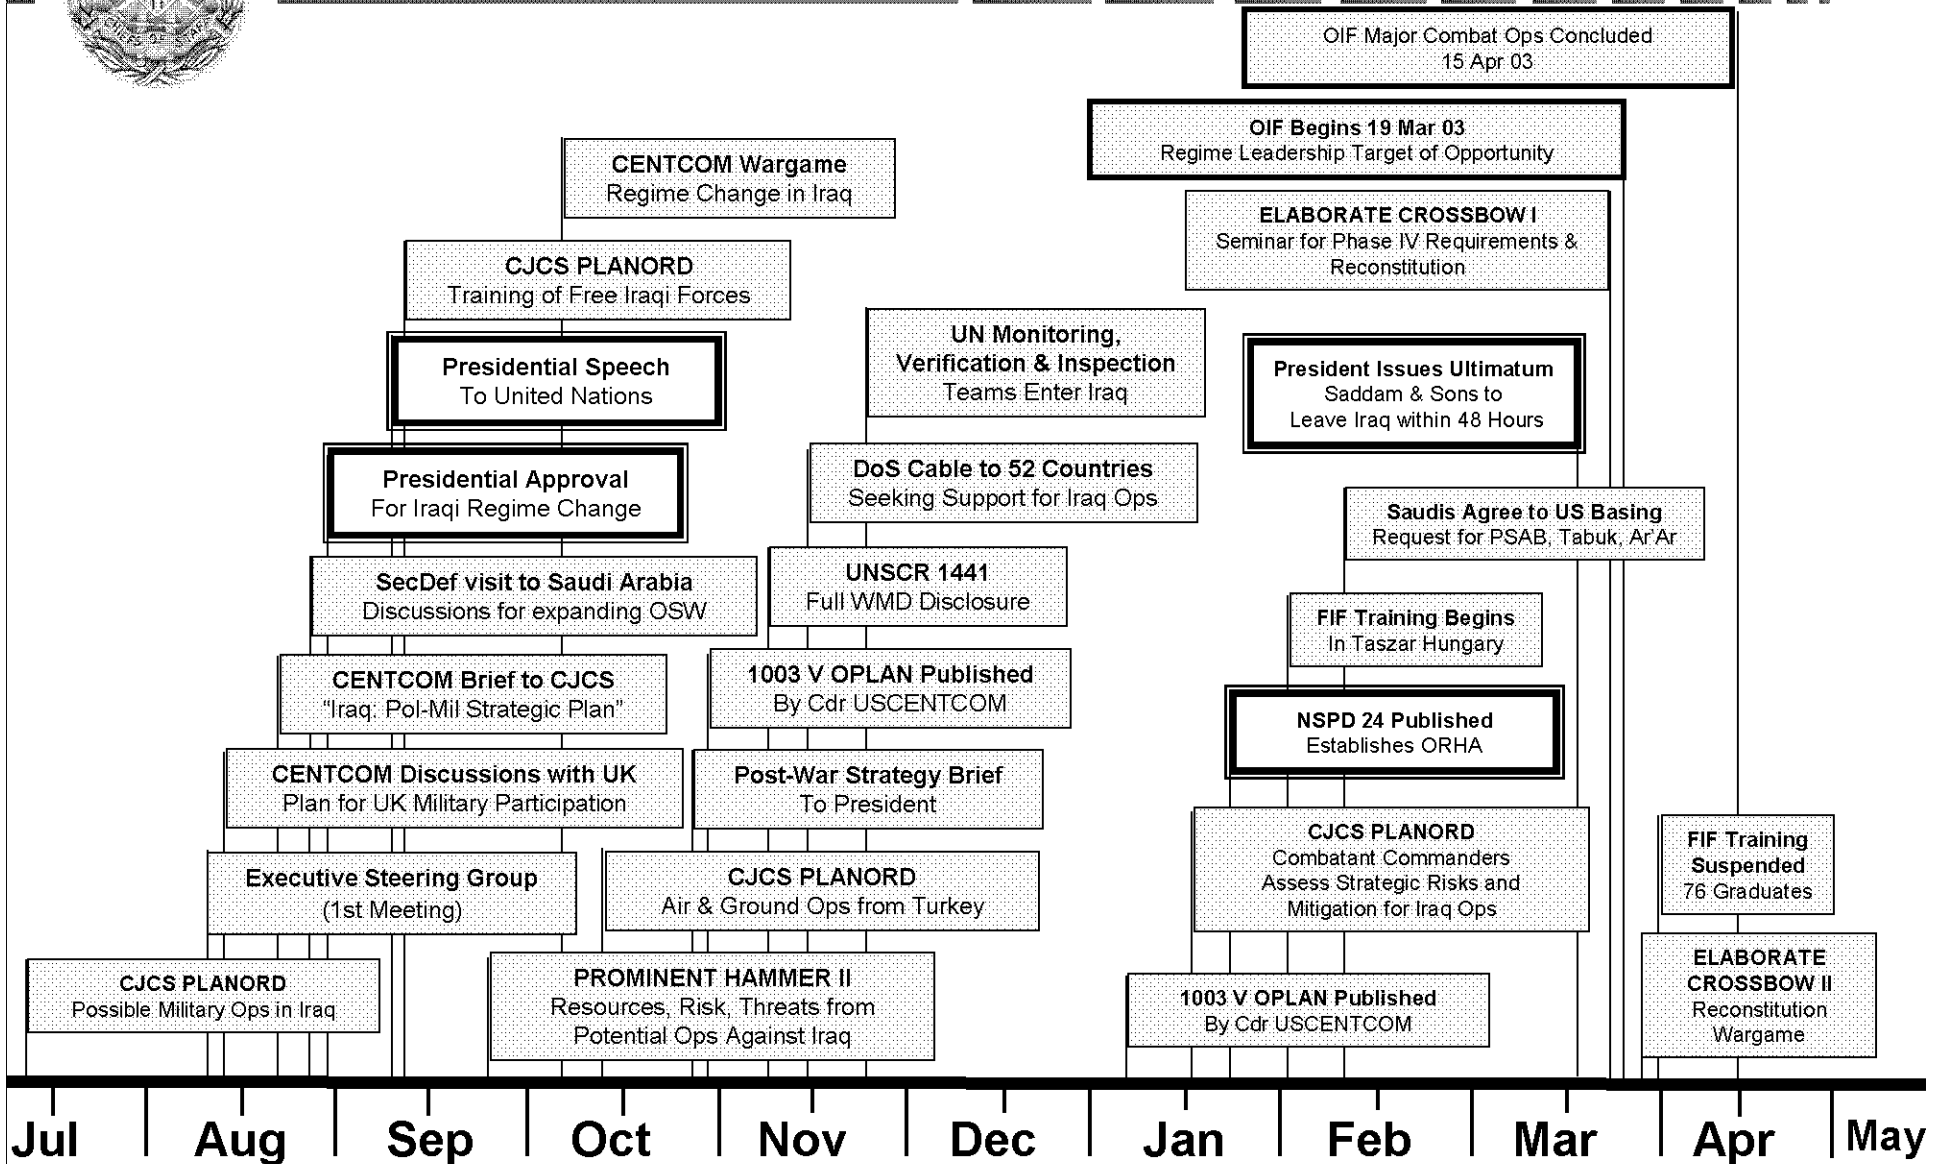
OIF Major Combat Ops Concluded
15 Apr 03

OIF Begins 19 Mar 03
Regime Leadership Target of Opportunity

CENTCOM Wargame
Regime Change in Iraq

ELABORATE CROSSBOW I
Seminar for Phase IV Requirements & Reconstitution

CJCS PLANORD
Training of Free Iraqi Forces

UN Monitoring, Verification & Inspection
Teams Enter Iraq

Presidential Speech
To United Nations

President Issues Ultimatum
Saddam & Sons to Leave Iraq within 48 Hours

Presidential Approval
For Iraqi Regime Change

DoS Cable to 52 Countries
Seeking Support for Iraq Ops

Saudis Agree to US Basing
Request for PSAB, Tabuk, Ar'Ar

SecDef visit to Saudi Arabia
Discussions for expanding OSW

UNSCR 1441
Full WMD Disclosure

FIF Training Begins
In Taszar Hungary

CENTCOM Brief to CJCS
"Iraq: Pol-Mil Strategic Plan"

1003 V OPLAN Published
By Cdr USCENTCOM

NSPD 24 Published
Establishes ORHA

CENTCOM Discussions with UK
Plan for UK Military Participation

Post-War Strategy Brief
To President

CJCS PLANORD
Combatant Commanders Assess Strategic Risks and Mitigation for Iraq Ops

FIF Training Suspended
76 Graduates

Executive Steering Group
(1st Meeting)

CJCS PLANORD
Air & Ground Ops from Turkey

ELABORATE CROSSBOW II
Reconstitution Wargame

CJCS PLANORD
Possible Military Ops in Iraq

PROMINENT HAMMER II
Resources, Risk, Threats from Potential Ops Against Iraq

1003 V OPLAN Published
By Cdr USCENTCOM

Jul Aug Sep Oct Nov Dec Jan Feb Mar Apr May